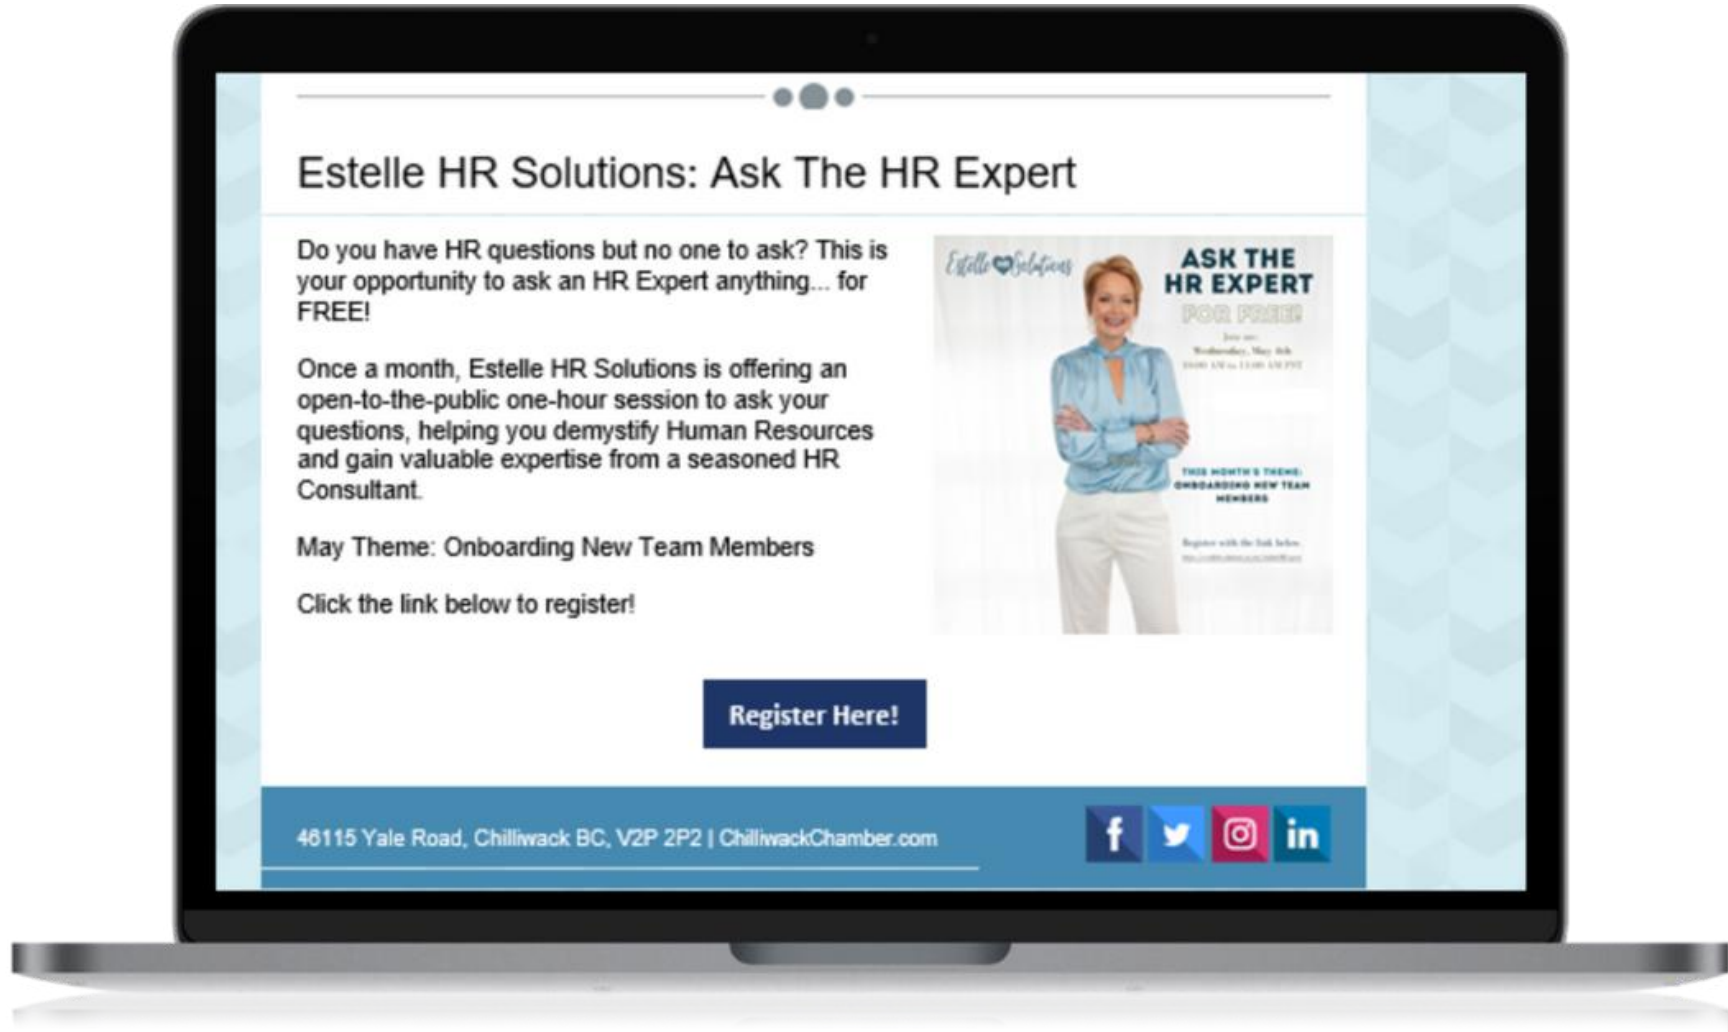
Estelle HR Solutions: Ask The HR Expert

Do you have HR questions but no one to ask? This is your opportunity to ask an HR Expert anything... for FREE!

Once a month, Estelle HR Solutions is offering an open-to-the-public one-hour session to ask your questions, helping you demystify Human Resources and gain valuable expertise from a seasoned HR Consultant.

May Theme: Onboarding New Team Members

Click the link below to register!

Estelle Solutions

ASK THE HR EXPERT

FOR FREE!

Join us:
Wednesday, May 4th
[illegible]

THIS MONTH'S THEME: ONBOARDING NEW TEAM MEMBERS

Register with the link below
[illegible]

Register Here!

46115 Yale Road, Chilliwack BC, V2P 2P2 | ChilliwackChamber.com